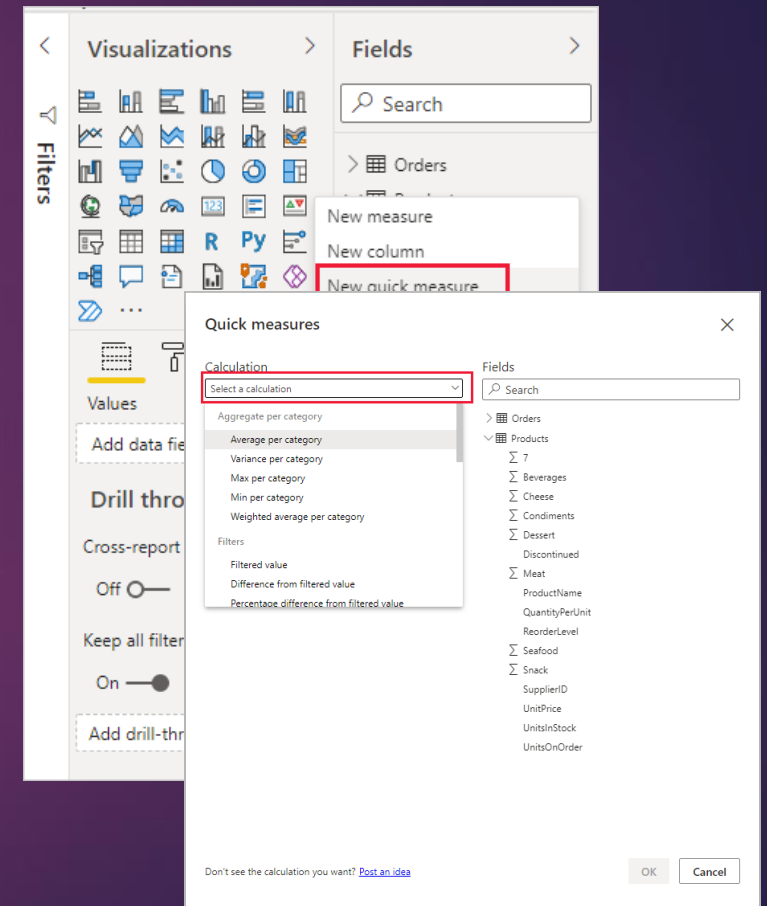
Filters

Visualizations

Fields

Search

Orders

New measure

New column

New quick measure

Values

Add data fie

Drill thro

Cross-report

Off

Keep all filter

On

Add drill-thr

Quick measures

Calculation

Select a calculation

Aggregate per category

Average per category

Variance per category

Max per category

Min per category

Weighted average per category

Filters

Filtered value

Difference from filtered value

Percentage difference from filtered value

Fields

Search

Orders

Products

7

Beverages

Cheese

Condiments

Dessert

Discontinued

Meat

ProductName

QuantityPerUnit

ReorderLevel

Seafood

Snack

SupplierID

UnitPrice

UnitsInStock

UnitsOnOrder

Don't see the calculation you want? Post an idea

OK

Cancel